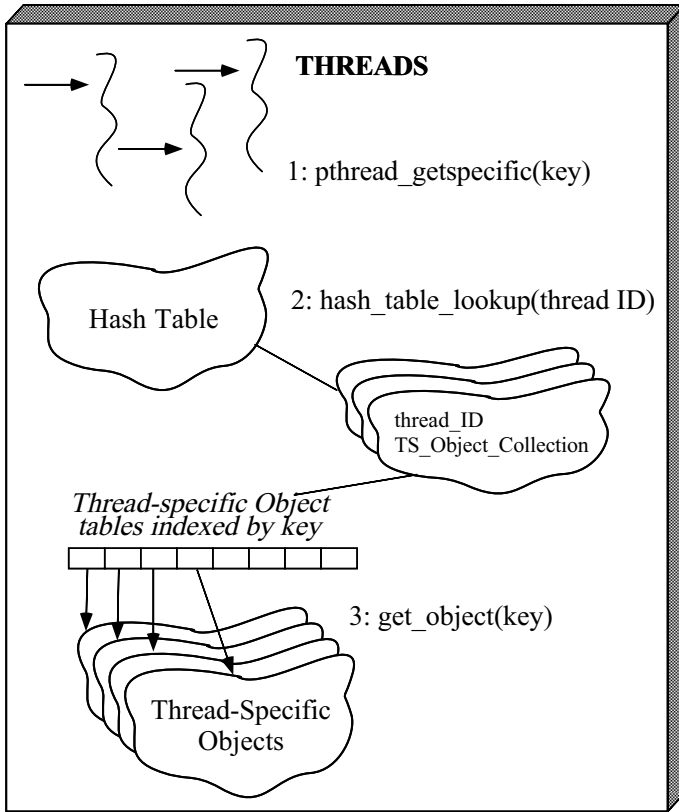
THREADS

1: pthread_getspecific(key)

Hash Table

2: hash_table_lookup(thread ID)

thread_ID
TS_Object_Collection

Thread-specific Object tables indexed by key

3: get_object(key)

Thread-Specific Objects